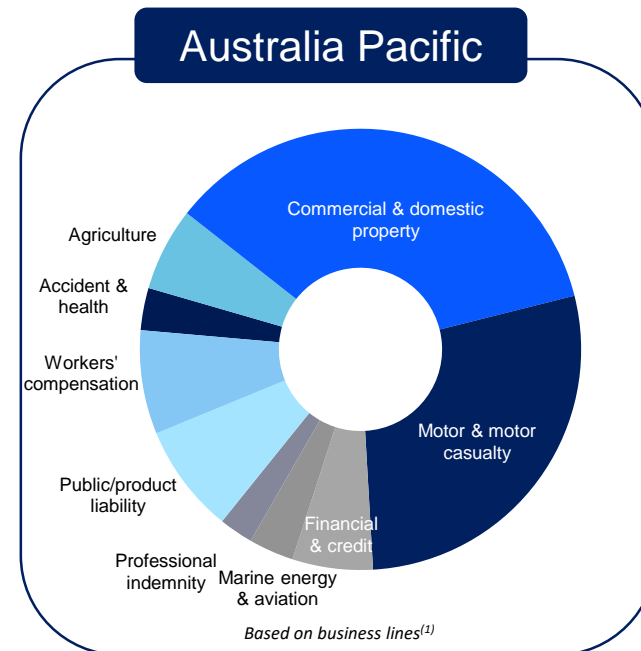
Australia Pacific

Commercial & domestic property

Motor & motor casualty

Financial & credit

Marine energy & aviation

Professional indemnity

Public/product liability

Workers' compensation

Accident & health

Agriculture

Based on business lines$^{(1)}$